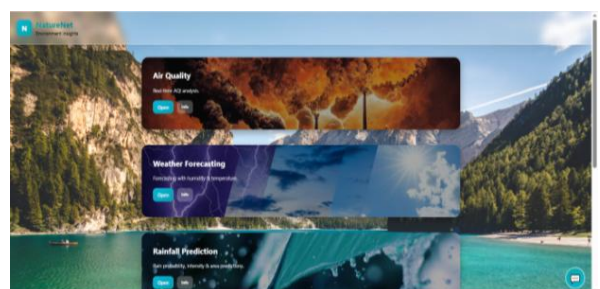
N NatureNet
Environment Insights

Air Quality
Real-time AQI analysis
Open Info

Weather Forecasting
Forecasting with humidity & temperature.
Open Info

Rainfall Prediction
Rain probability, intensity & area prediction.
Open Info